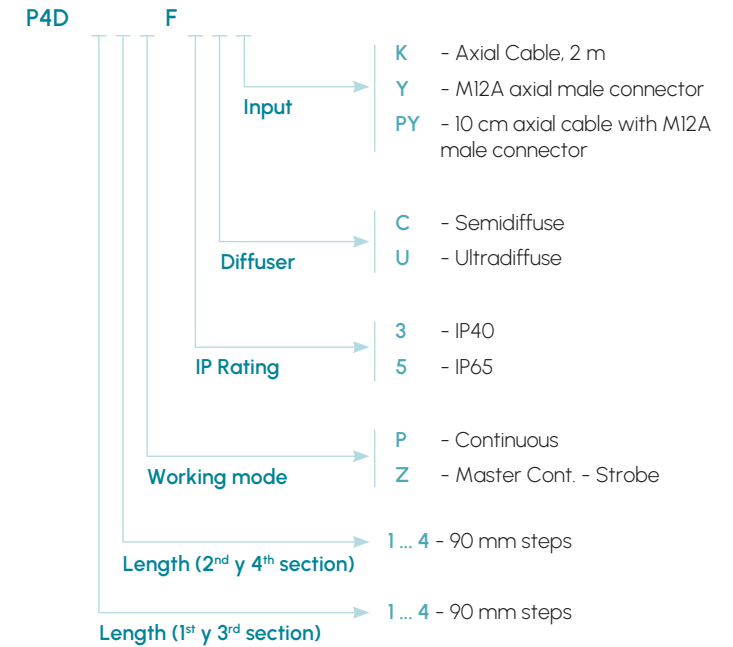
P4D F

Input
K - Axial Cable, 2 m
Y - M12A axial male connector
PY - 10 cm axial cable with M12A male connector

Diffuser
C - Semidiffuse
U - Ultradiffuse

IP Rating
3 - IP40
5 - IP65

Working mode
P - Continuous
Z - Master Cont. - Strobe

Length (2$^{nd}$ y 4$^{th}$ section)
1 ... 4 - 90 mm steps

Length (1$^{st}$ y 3$^{rd}$ section)
1 ... 4 - 90 mm steps